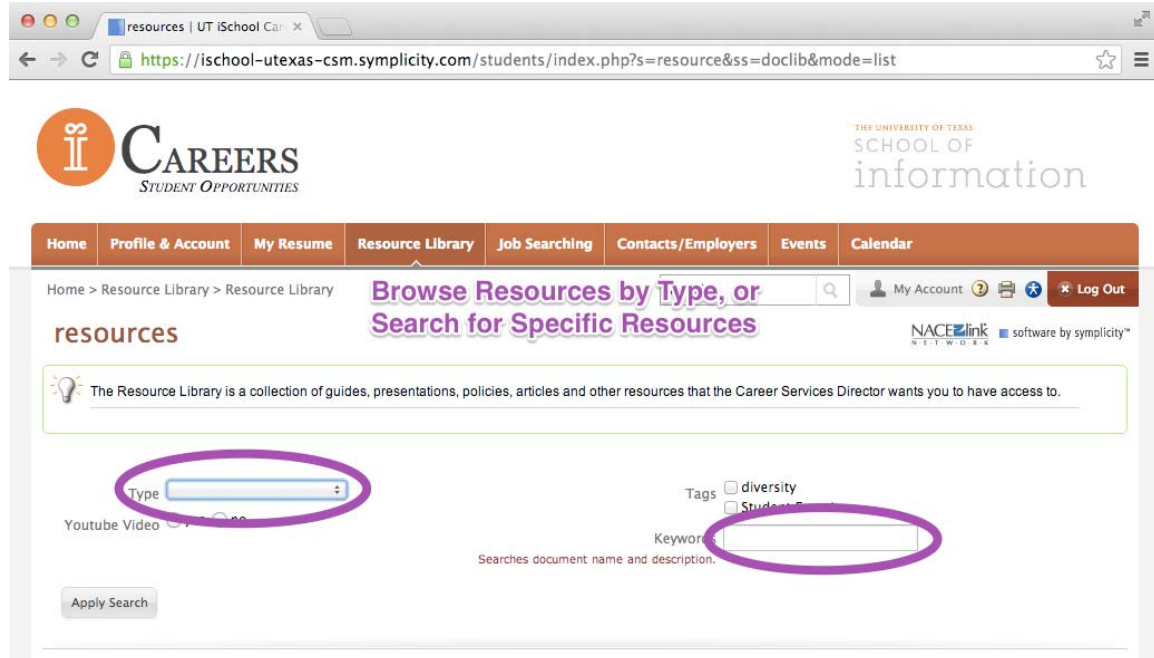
resources | UT iSchool Car ×

https://ischool-utexas-csm.symplicity.com/students/index.php?s=resource&ss=doclib&mode=list

CAREERS
STUDENT OPPORTUNITIES

THE UNIVERSITY OF TEXAS
SCHOOL OF
information

Home | Profile & Account | My Resume | Resource Library | Job Searching | Contacts/Employers | Events | Calendar

Home > Resource Library > Resource Library

Browse Resources by Type, or Search for Specific Resources

My Account | Log Out

resources

NACElink NETWORK | software by symplicity™

The Resource Library is a collection of guides, presentations, policies, articles and other resources that the Career Services Director wants you to have access to.

Type

Youtube Video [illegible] no

Tags diversity
Student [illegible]

Keywords

Searches document name and description.

Apply Search